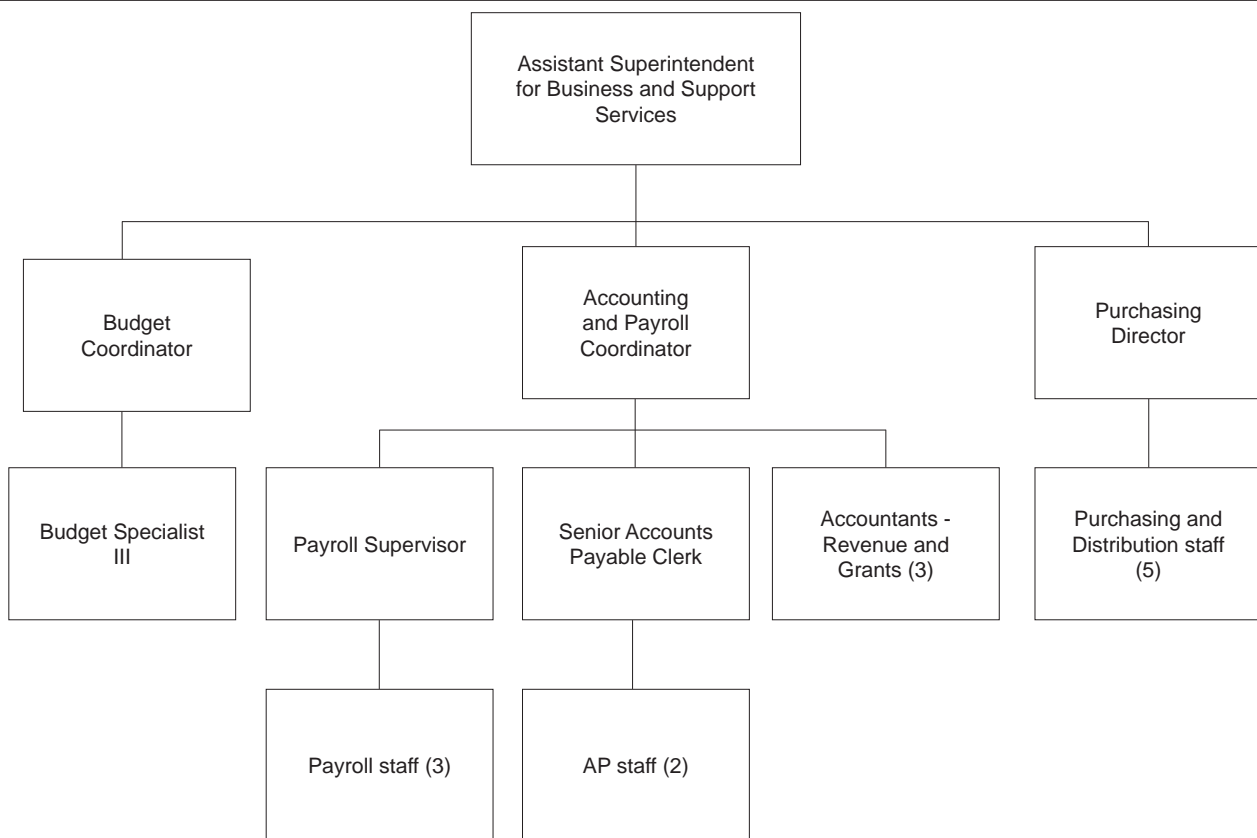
Assistant Superintendent for Business and Support Services

Budget Coordinator

Accounting and Payroll Coordinator

Purchasing Director

Budget Specialist III

Payroll Supervisor

Senior Accounts Payable Clerk

Accountants - Revenue and Grants (3)

Purchasing and Distribution staff (5)

Payroll staff (3)

AP staff (2)